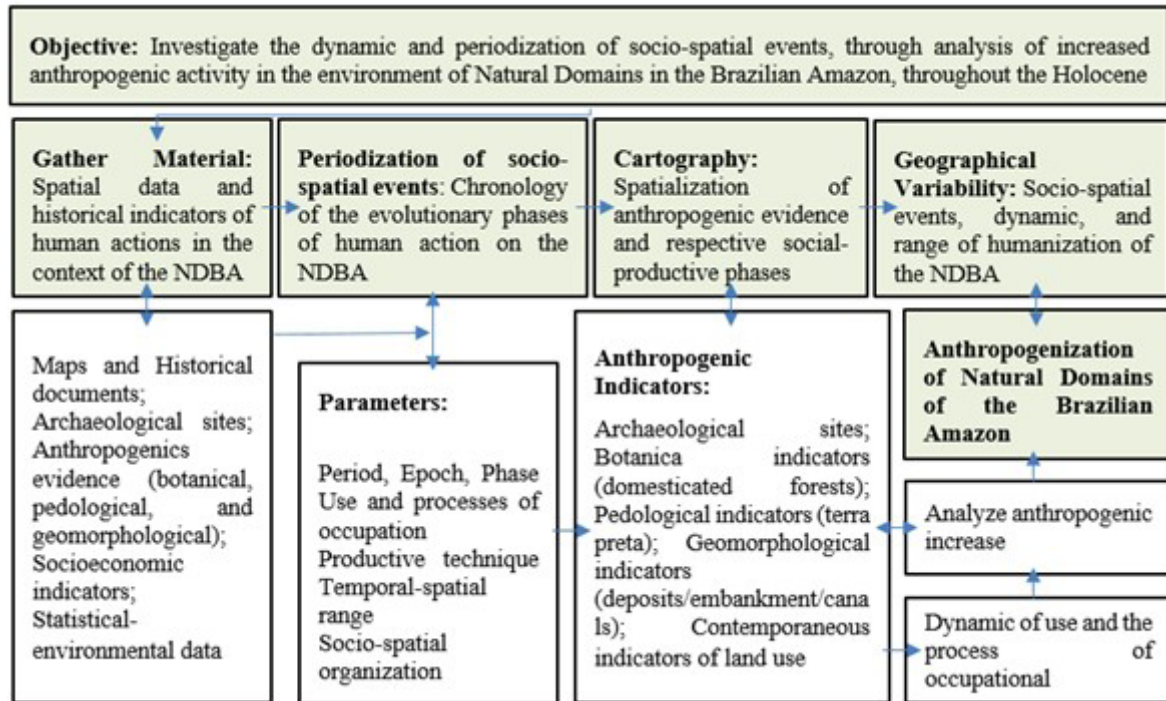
**Objective:** Investigate the dynamic and periodization of socio-spatial events, through analysis of increased anthropogenic activity in the environment of Natural Domains in the Brazilian Amazon, throughout the Holocene

**Gather Material:** Spatial data and historical indicators of human actions in the context of the NDBA

**Periodization of socio-spatial events**: Chronology of the evolutionary phases of human action on the NDBA

**Cartography:** Spatialization of anthropogenic evidence and respective social-productive phases

**Geographical Variability:** Socio-spatial events, dynamic, and range of humanization of the NDBA

Maps and Historical documents; Archaeological sites; Anthropogenics evidence (botanical, pedological, and geomorphological); Socioeconomic indicators; Statistical-environmental data

**Parameters:**

Period, Epoch, Phase
Use and processes of occupation
Productive technique
Temporal-spatial range
Socio-spatial organization

**Anthropogenic Indicators:**

Archaeological sites; Botanica indicators (domesticated forests); Pedological indicators (terra preta); Geomorphological indicators (deposits/embankment/canals); Contemporaneous indicators of land use

**Anthropogenization of Natural Domains of the Brazilian Amazon**

Analyze anthropogenic increase

Dynamic of use and the process of occupational